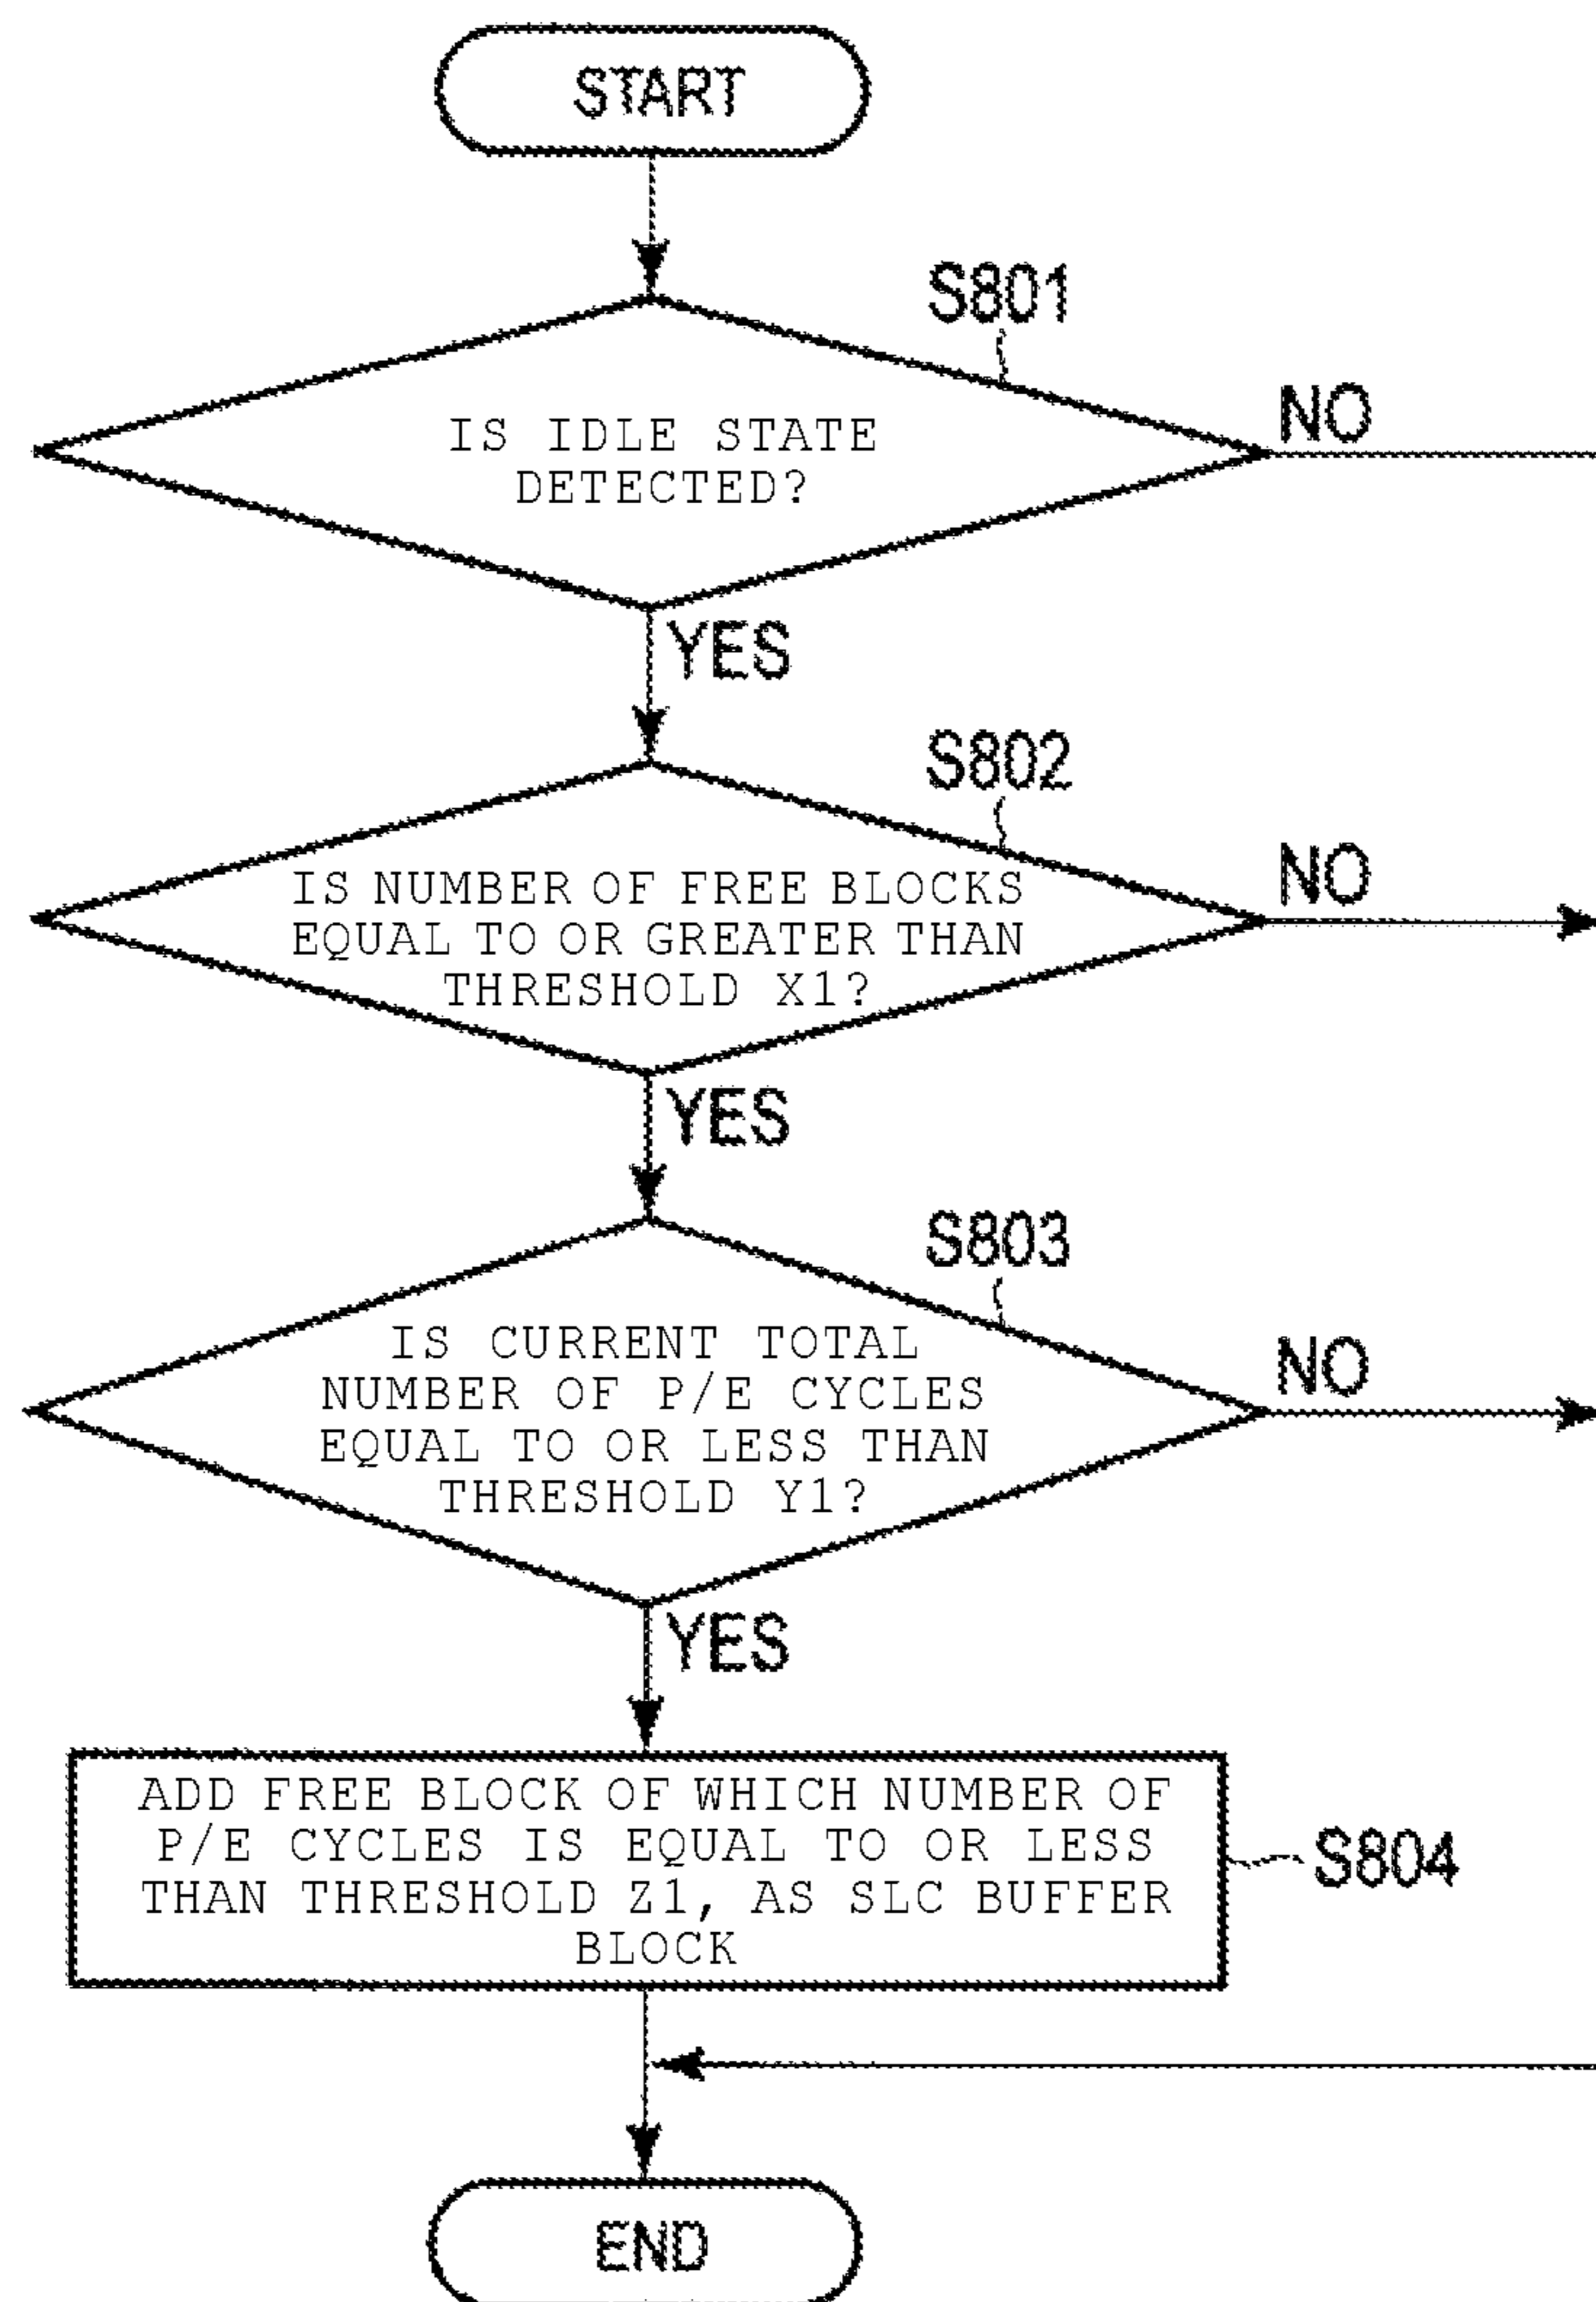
START

S801

IS IDLE STATE DETECTED?

NO

YES

S802

IS NUMBER OF FREE BLOCKS EQUAL TO OR GREATER THAN THRESHOLD X1?

NO

YES

S803

IS CURRENT TOTAL NUMBER OF P/E CYCLES EQUAL TO OR LESS THAN THRESHOLD Y1?

NO

YES

ADD FREE BLOCK OF WHICH NUMBER OF P/E CYCLES IS EQUAL TO OR LESS THAN THRESHOLD Z1, AS SLC BUFFER BLOCK

S804

END